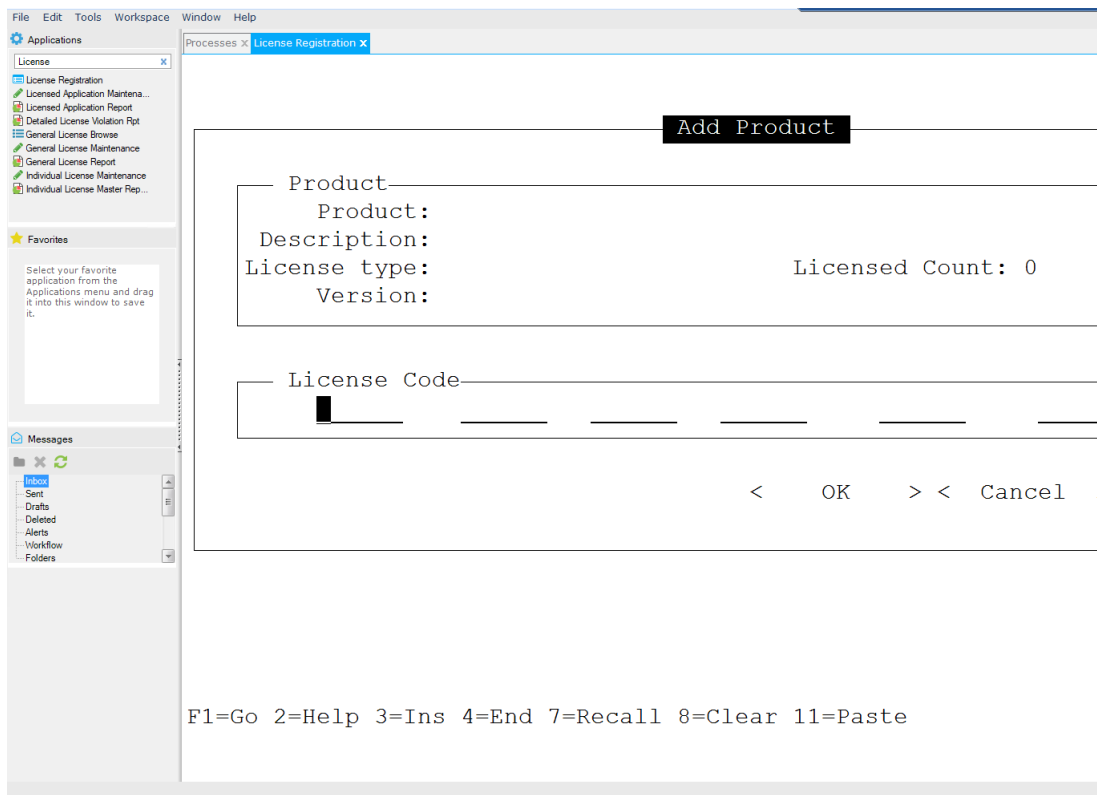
File Edit Tools Workspace Window Help

Applications

License

License Registration
Licensed Application Maintena...
Licensed Application Report
Detailed License Violation Rpt
General License Browse
General License Maintenance
General License Report
Individual License Maintenance
Individual License Master Rep...

Favorites

Select your favorite application from the Applications menu and drag it into this window to save it.

Messages

Inbox
Sent
Drafts
Deleted
Alerts
Workflow
Folders

Processes × License Registration ×

Add Product

Product
Product:
Description:
License type:
Licensed Count: 0
Version:

License Code

< OK > < Cancel

F1=Go 2=Help 3=Ins 4=End 7=Recall 8=Clear 11=Paste